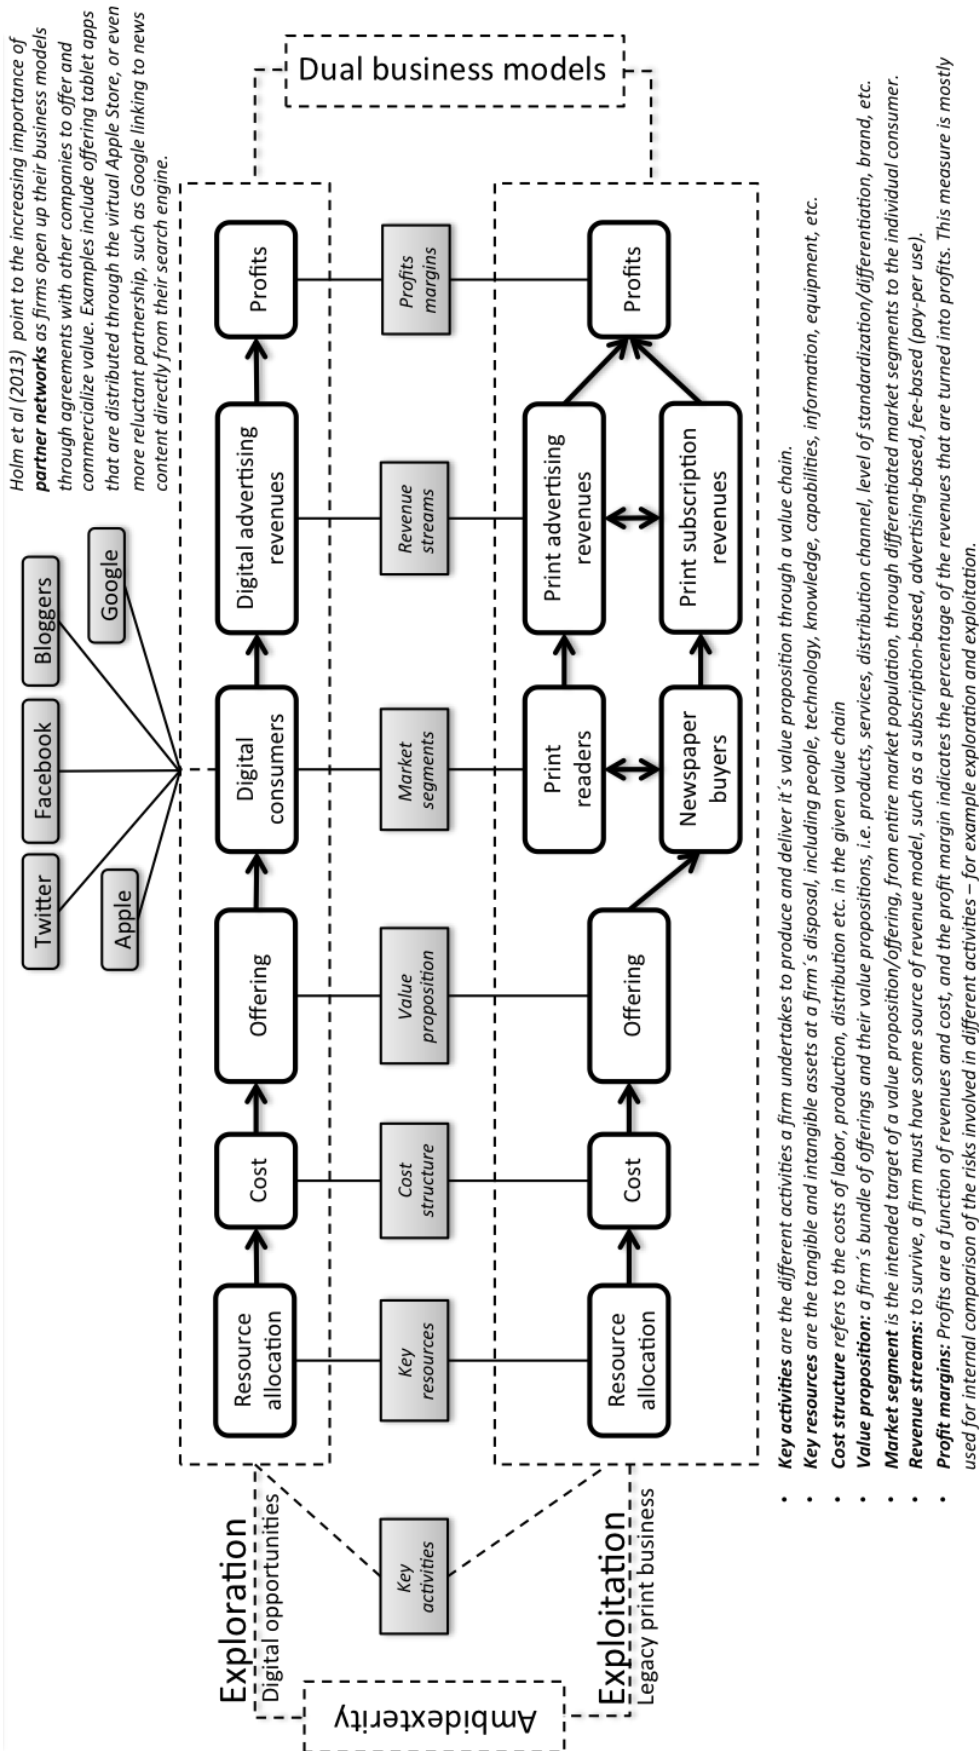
Holm et al (2013) point to the increasing importance of **partner networks** as firms open up their business models through agreements with other companies to offer and commercialize value. Examples include offering tablet apps that are distributed through the virtual Apple Store, or even more reluctant partnership, such as Google linking to news content directly from their search engine.

Twitter
Facebook
Bloggers
Apple
Google

Dual business models

Exploration
Digital opportunities

Resource allocation
Cost
Offering
Digital consumers
Digital advertising revenues
Profits

Key activities
Key resources
Cost structure
Value proposition
Market segments
Revenue streams
Profits margins

Exploitation
Legacy print business

Resource allocation
Cost
Offering
Print readers
Newspaper buyers
Print advertising revenues
Print subscription revenues
Profits

Ambidexterity

- **Key activities** are the different activities a firm undertakes to produce and deliver it´s value proposition through a value chain.
- **Key resources** are the tangible and intangible assets at a firm´s disposal, including people, technology, knowledge, capabilities, information, equipment, etc.
- **Cost structure** refers to the costs of labor, production, distribution etc. in the given value chain
- **Value proposition:** a firm´s bundle of offerings and their value propositions, i.e. products, services, distribution channel, level of standardization/differentiation, brand, etc.
- **Market segment** is the intended target of a value proposition/offering, from entire market population, through differentiated market segments to the individual consumer.
- **Revenue streams:** to survive, a firm must have some source of revenue model, such as a subscription-based, advertising-based, fee-based (pay-per use).
- **Profit margins:** Profits are a function of revenues and cost, and the profit margin indicates the percentage of the revenues that are turned into profits. This measure is mostly used for internal comparison of the risks involved in different activities – for example exploration and exploitation.